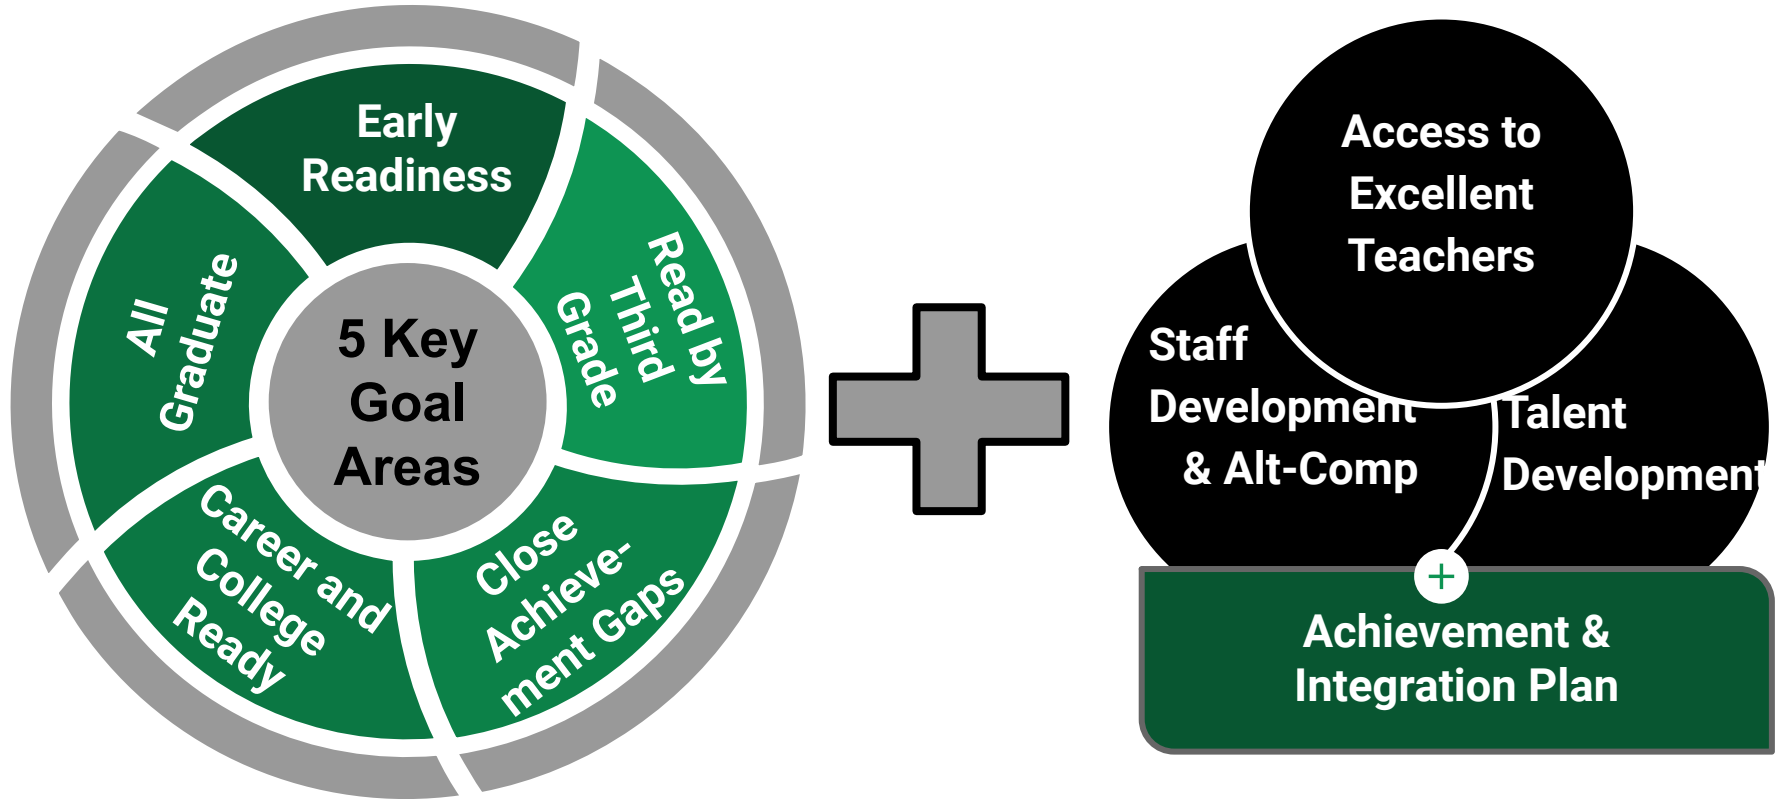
5 Key Goal Areas

Early Readiness

Read by Third Grade

Close Achievement Gaps

Career and College Ready

All Graduate

Access to Excellent Teachers

Staff Development & Alt-Comp

Talent Development

+

Achievement & Integration Plan